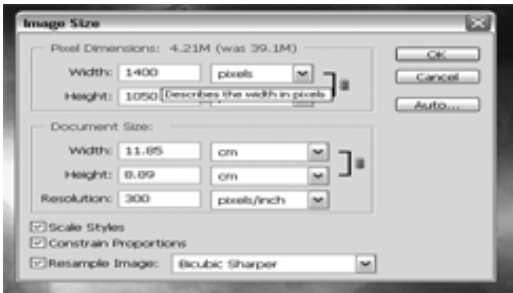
Image Size

Pixel Dimensions: 4.21M (was 39.1M)

Width: 1400 pixels

Height: 1050 Describes the width in pixels

OK

Cancel

Auto...

Document Size:

Width: 11.85 cm

Height: 8.89 cm

Resolution: 300 pixels/inch

Scale Styles

Constrain Proportions

Resample Image: Bicubic Sharper